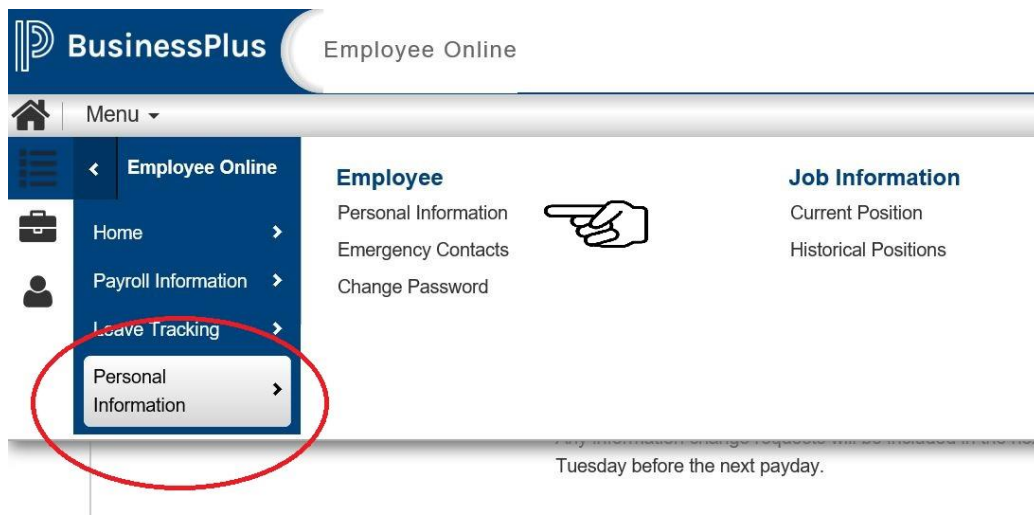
BusinessPlus

Employee Online

Menu

Employee Online

Home

Payroll Information

Leave Tracking

Personal Information

Employee

Personal Information

Emergency Contacts

Change Password

Job Information

Current Position

Historical Positions

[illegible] Tuesday before the next payday.